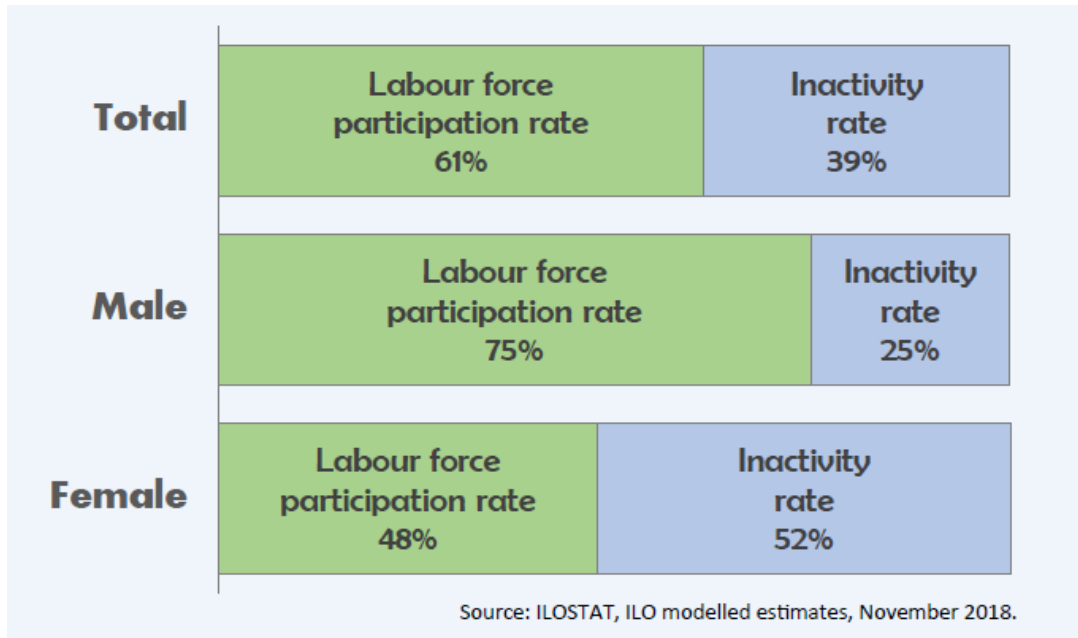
Total
Labour force participation rate 61%
Inactivity rate 39%

Male
Labour force participation rate 75%
Inactivity rate 25%

Female
Labour force participation rate 48%
Inactivity rate 52%

Source: ILOSTAT, ILO modelled estimates, November 2018.